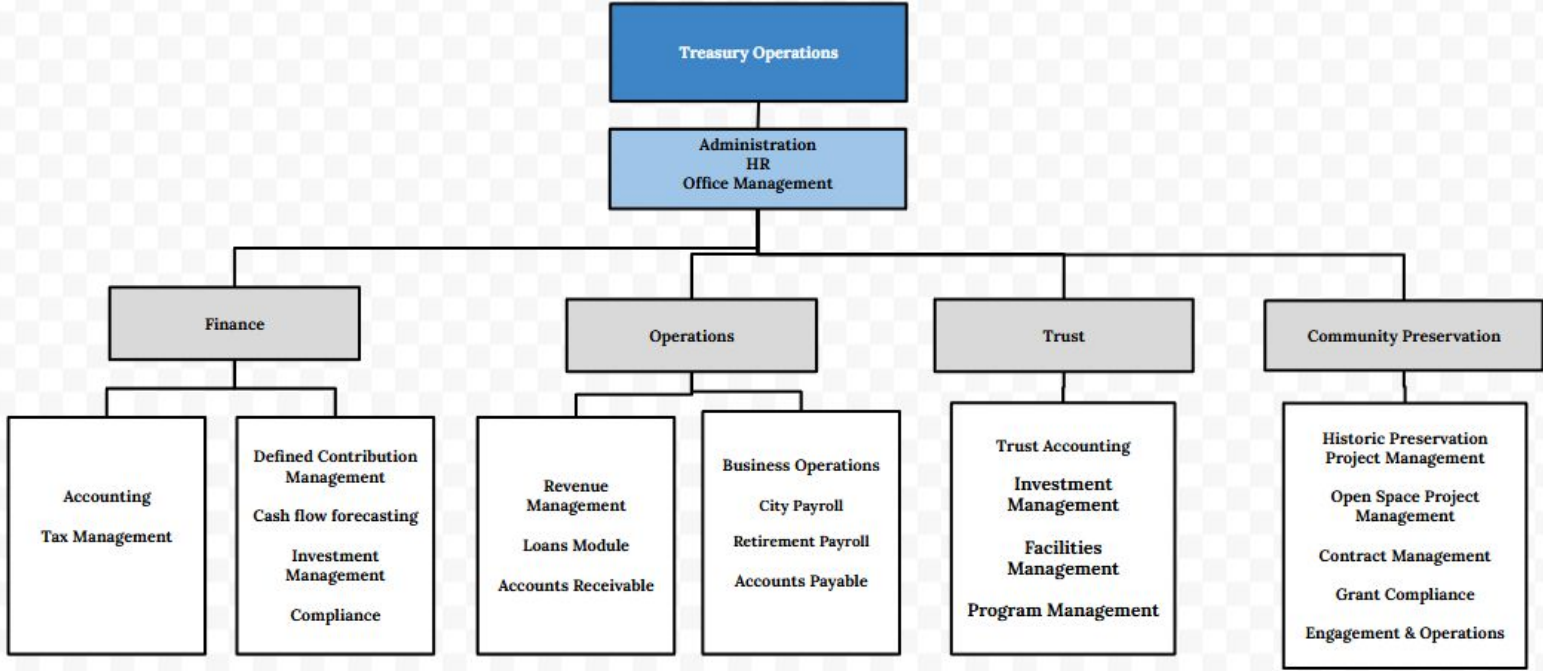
Treasury Operations

Administration
HR
Office Management

Finance

Operations

Trust

Community Preservation

Accounting

Tax Management

Defined Contribution Management

Cash flow forecasting

Investment Management

Compliance

Revenue Management

Loans Module

Accounts Receivable

Business Operations

City Payroll

Retirement Payroll

Accounts Payable

Trust Accounting

Investment Management

Facilities Management

Program Management

Historic Preservation Project Management

Open Space Project Management

Contract Management

Grant Compliance

Engagement & Operations